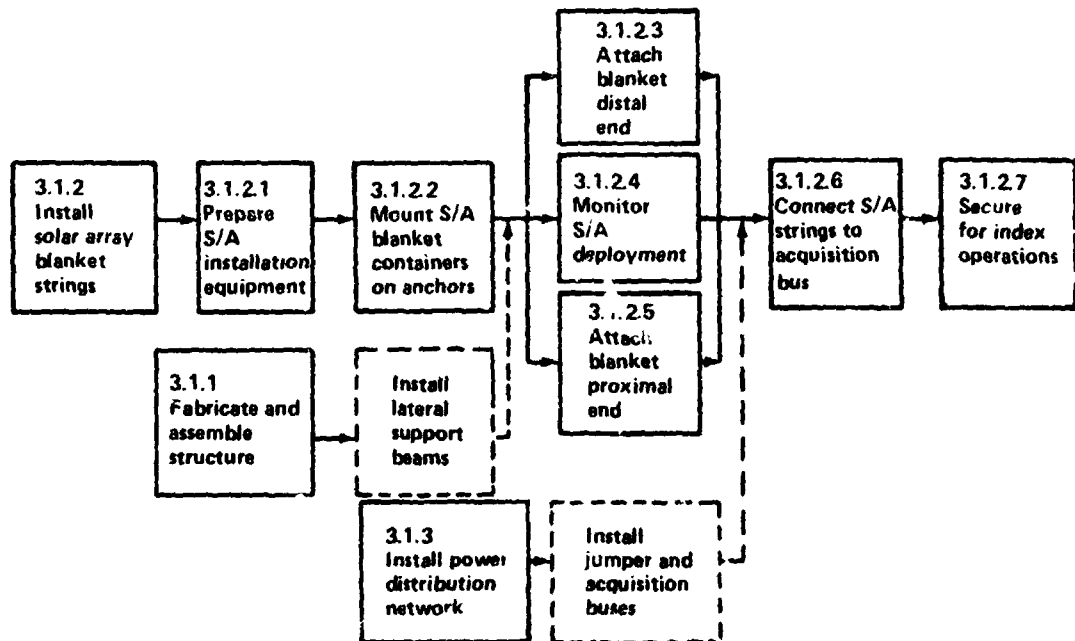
3.1.2
Install solar array blanket strings

3.1.2.1
Prepare S/A installation equipment

3.1.2.2
Mount S/A blanket containers on anchors

3.1.2.3
Attach blanket distal end

3.1.2.4
Monitor S/A deployment

3.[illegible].2.5
Attach blanket proximal end

3.1.2.6
Connect S/A strings to acquisition bus

3.1.2.7
Secure for index operations

3.1.1
Fabricate and assemble structure

Install lateral support beams

3.1.3
Install power distribution network

Install jumper and acquisition buses